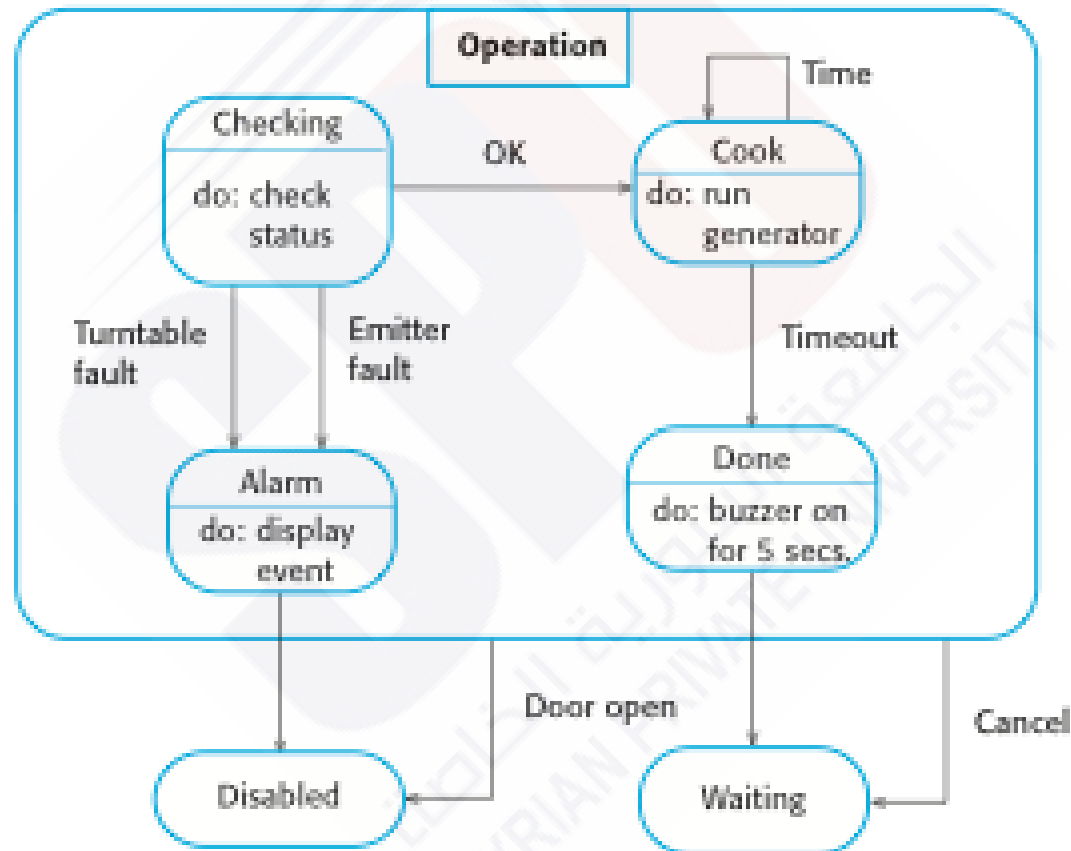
Operation

Checking
do: check status

OK

Time

Cook
do: run generator

Turntable fault

Emitter fault

Timeout

Alarm
do: display event

Done
do: buzzer on for 5 secs.

Door open

Cancel

Disabled

Waiting

SYRIAN PRIVATE UNIVERSITY
الجامعة السورية الخاصة